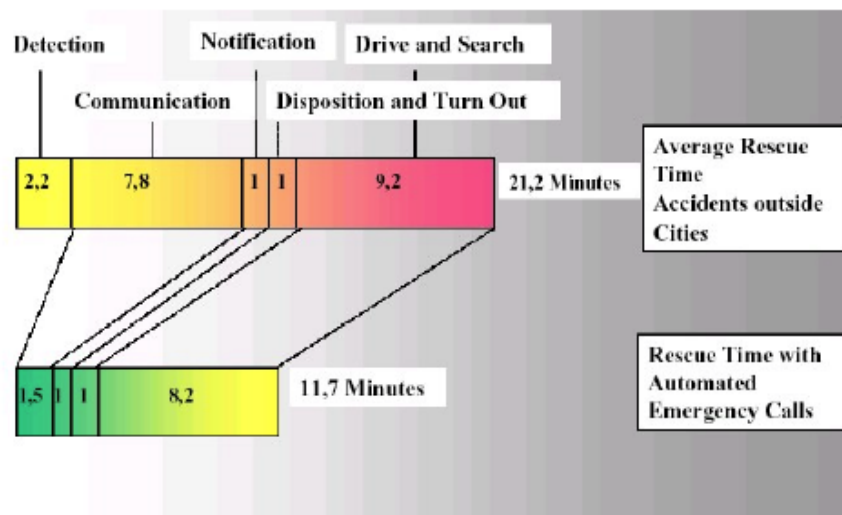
Detection

Notification

Drive and Search

Communication

Disposition and Turn Out

2,2

7,8

1

1

9,2

21,2 Minutes

Average Rescue Time Accidents outside Cities

1,5

1

1

8,2

11,7 Minutes

Rescue Time with Automated Emergency Calls